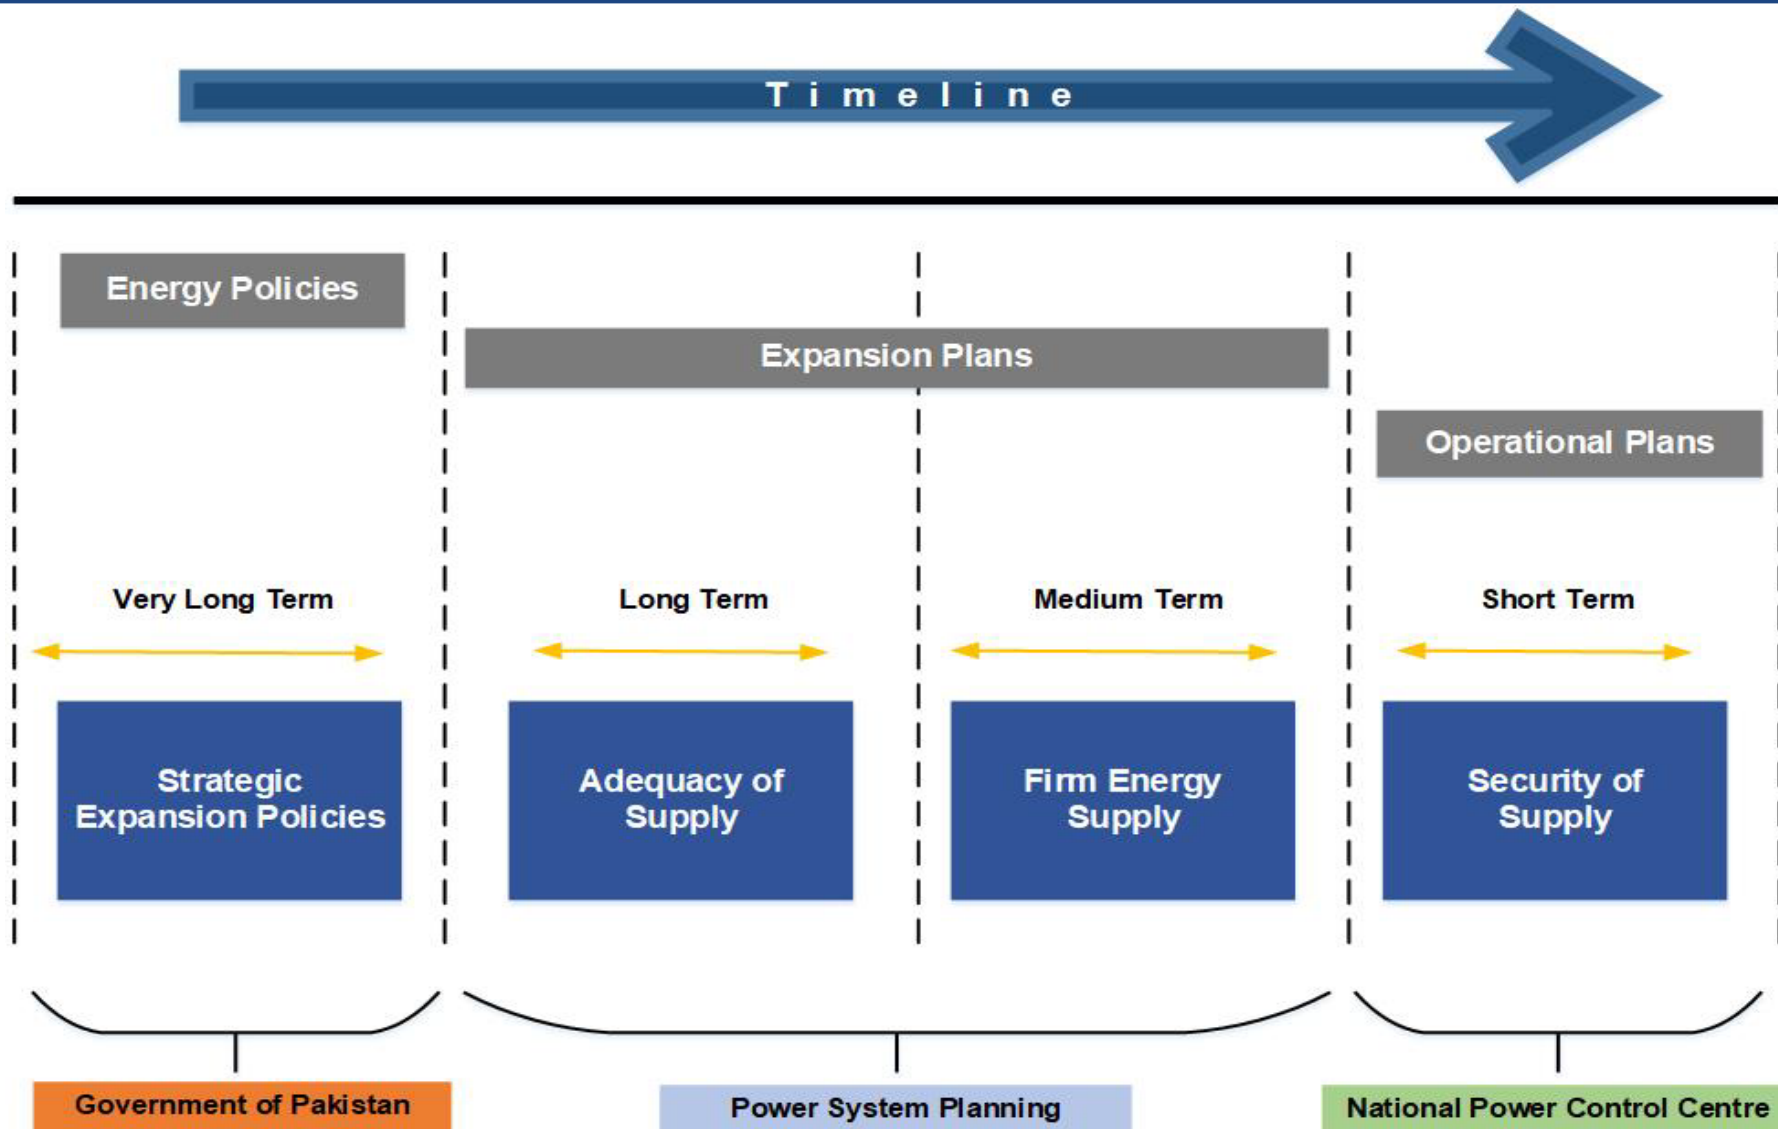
Timeline

Energy Policies

Expansion Plans

Operational Plans

Very Long Term

Long Term

Medium Term

Short Term

Strategic Expansion Policies

Adequacy of Supply

Firm Energy Supply

Security of Supply

Government of Pakistan

Power System Planning

National Power Control Centre